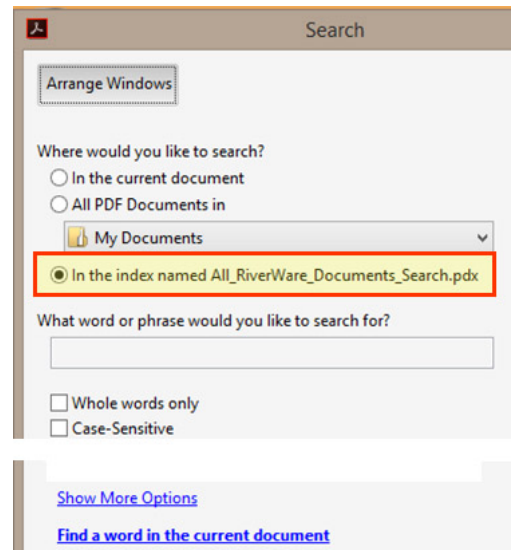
Search

Arrange Windows

Where would you like to search?

In the current document

All PDF Documents in

My Documents

In the index named All_RiverWare_Documents_Search.pdx

What word or phrase would you like to search for?

Whole words only

Case-Sensitive

Show More Options

Find a word in the current document